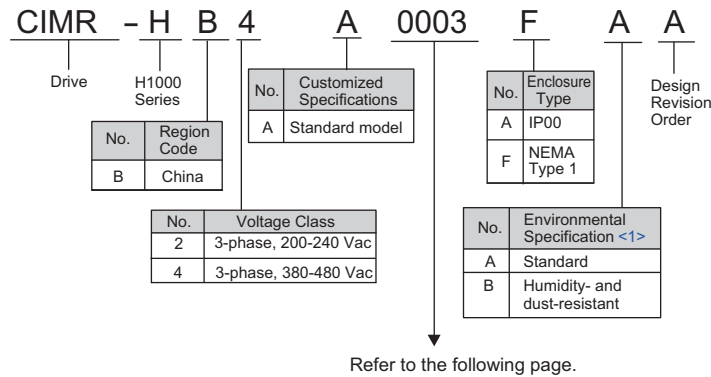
CIMR - H B 4 A 0003 F A A

Drive

H1000 Series

| No. | Region Code |
|---|---|
| B | China |

| No. | Voltage Class |
|---|---|
| 2 | 3-phase, 200-240 Vac |
| 4 | 3-phase, 380-480 Vac |

| No. | Customized Specifications |
|---|---|
| A | Standard model |

Refer to the following page.

| No. | Enclosure Type |
|---|---|
| A | IP00 |
| F | NEMA Type 1 |

| No. | Environmental Specification <1> |
|---|---|
| A | Standard |
| B | Humidity- and dust-resistant |

Design Revision Order